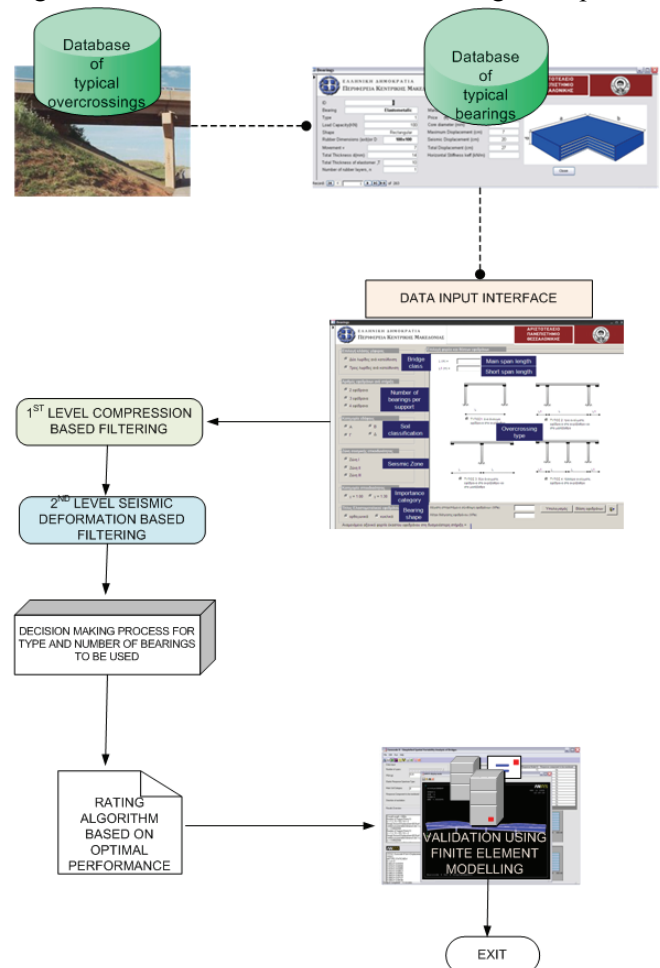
Database of typical overcrossings

Database of typical bearings

ΕΛΛΗΝΙΚΗ ΔΗΜΟΚΡΑΤΙΑ
ΠΕΡΙΦΕΡΕΙΑ ΚΕΝΤΡΙΚΗΣ ΜΑΚΕΔΟΝΙΑΣ

ID
Bearing
Type
Load Capacity(kN)
Shape
Rubber Dimensions (axb)or D
Movement +
Total Thickness d(mm)
Total Thickness of elastomer: T
Number of rubber layers, n

Core diameter
Maximum Displacement (cm)
Seismic Displacement (cm)
Total Displacement (cm)
Horizontal Stiffness Ioell (kN/m)

Close

DATA INPUT INTERFACE

ΑΡΙΣΤΟΤΕΛΕΙΟ ΠΑΝΕΠΙΣΤΗΜΙΟ ΘΕΣΣΑΛΟΝΙΚΗΣ

Bridge class
Main span length
Short span length
Number of bearings per support
Soil classification
Overcrossing type
Seismic Zone
Importance category
Bearing shape

$1^{ST}$ LEVEL COMPRESSION BASED FILTERING

$2^{ND}$ LEVEL SEISMIC DEFORMATION BASED FILTERING

DECISION MAKING PROCESS FOR TYPE AND NUMBER OF BEARINGS TO BE USED

RATING ALGORITHM BASED ON OPTIMAL PERFORMANCE

VALIDATION USING FINITE ELEMENT MODELLING

EXIT